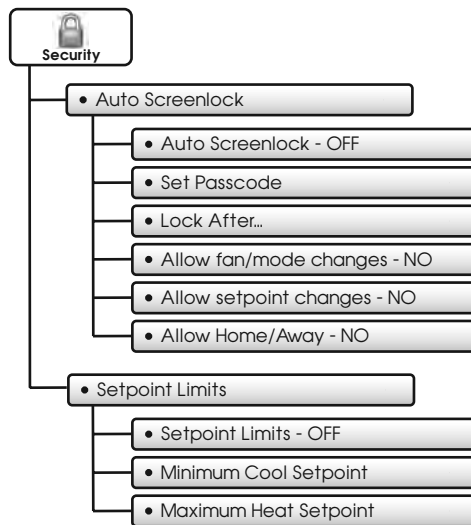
Security

• Auto Screenlock

• Auto Screenlock - OFF

• Set Passcode

• Lock After...

• Allow fan/mode changes - NO

• Allow setpoint changes - NO

• Allow Home/Away - NO

• Setpoint Limits

• Setpoint Limits - OFF

• Minimum Cool Setpoint

• Maximum Heat Setpoint